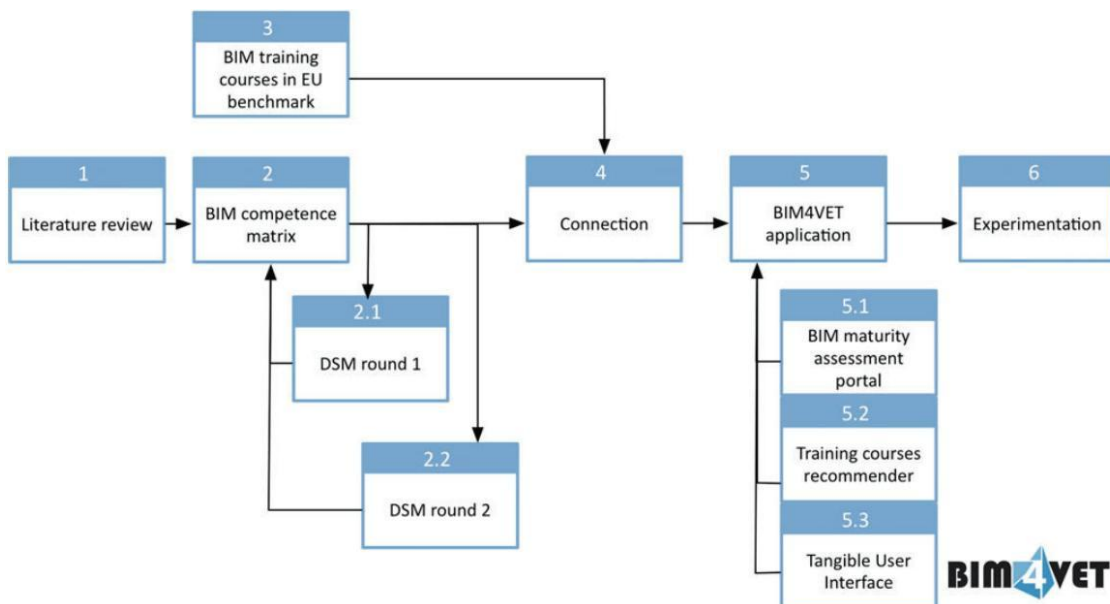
3
BIM training courses in EU benchmark

1
Literature review

2
BIM competence matrix

2.1
DSM round 1

2.2
DSM round 2

4
Connection

5
BIM4VET application

5.1
BIM maturity assessment portal

5.2
Training courses recommender

5.3
Tangible User Interface

6
Experimentation

BIM4VET